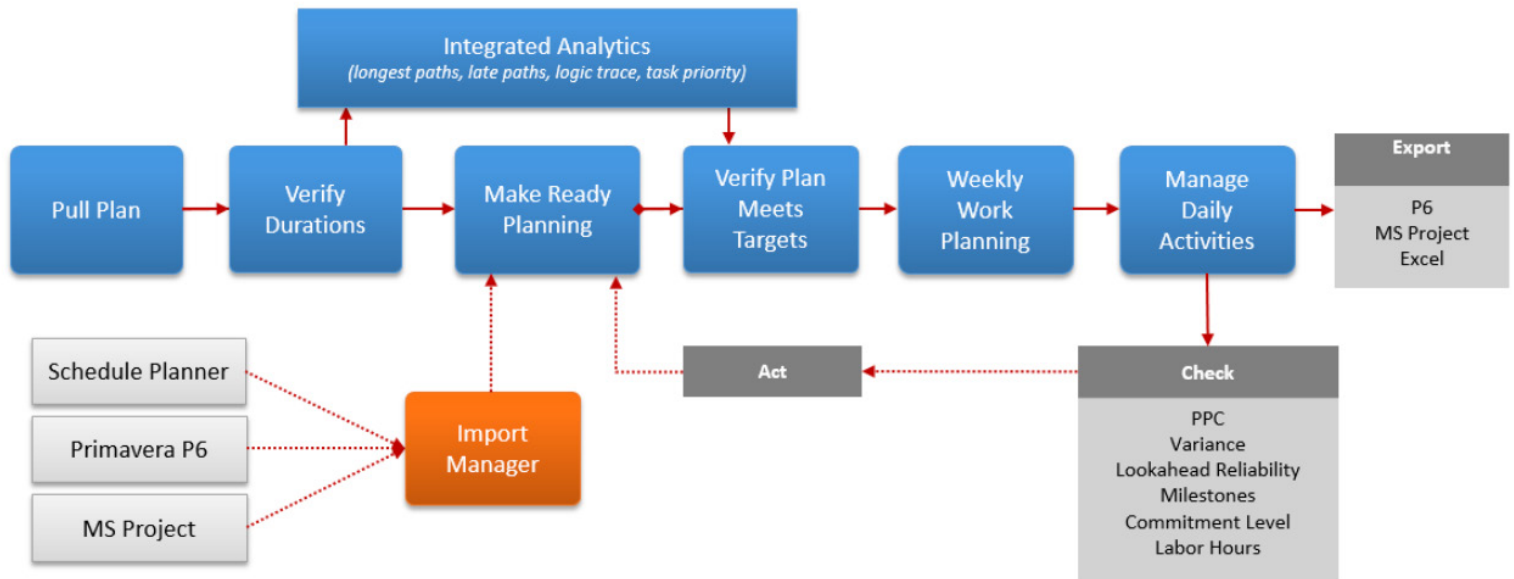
Integrated Analytics
(longest paths, late paths, logic trace, task priority)

Pull Plan

Verify Durations

Make Ready Planning

Verify Plan Meets Targets

Weekly Work Planning

Manage Daily Activities

Export
P6
MS Project
Excel

Schedule Planner

Primavera P6

MS Project

Import Manager

Act

Check
PPC
Variance
Lookahead Reliability
Milestones
Commitment Level
Labor Hours